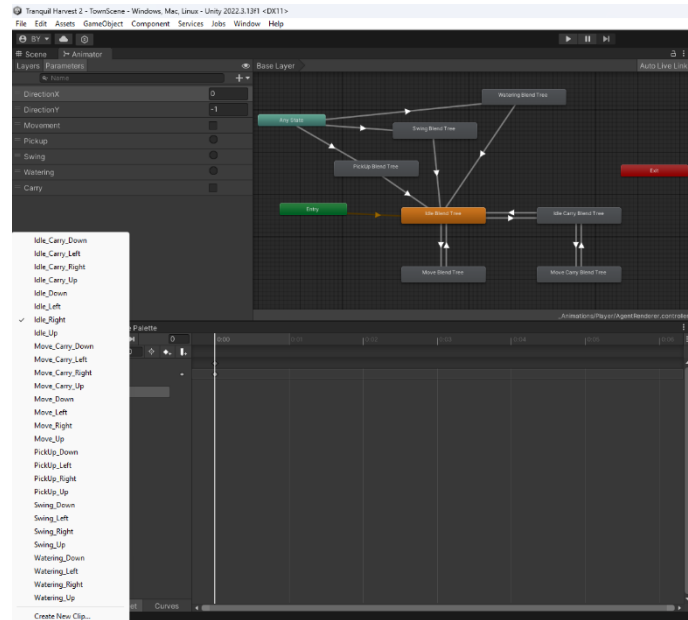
Tranquil Harvest 2 - TownScene - Windows, Mac, Linux - Unity 2022.3.13f1 <DX11>

File Edit Assets GameObject Component Services Jobs Window Help

BY

Scene Animator

Layers Parameters

Base Layer

Auto Live Link

Name

DirectionX 0

DirectionY -1

Movement

Pickup

Swing

Watering

Carry

Watering Blend Tree

Any State

Swing Blend Tree

PickUp Blend Tree

Exit

Entry

Idle Blend Tree

Idle Carry Blend Tree

Move Blend Tree

Move Carry Blend Tree

Animations/Player/AgentRenderer.controller

Idle_Carry_Down
Idle_Carry_Left
Idle_Carry_Right
Idle_Carry_Up
Idle_Down
Idle_Left
✓ Idle_Right
Idle_Up
Move_Carry_Down
Move_Carry_Left
Move_Carry_Right
Move_Carry_Up
Move_Down
Move_Left
Move_Right
Move_Up
PickUp_Down
PickUp_Left
PickUp_Right
PickUp_Up
Swing_Down
Swing_Left
Swing_Right
Swing_Up
Watering_Down
Watering_Left
Watering_Right
Watering_Up
Create New Clip...

Palette

0

0:00

Curves